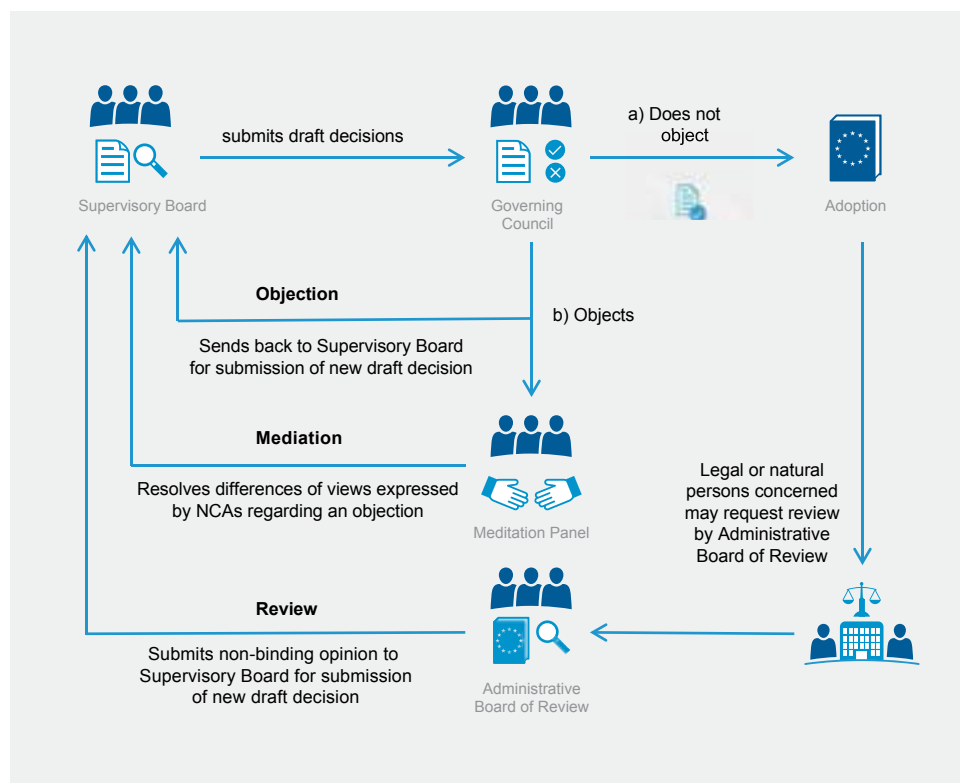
Supervisory Board

submits draft decisions

Governing Council

a) Does not object

Adoption

Objection

b) Objects

Sends back to Supervisory Board for submission of new draft decision

Mediation

Resolves differences of views expressed by NCAs regarding an objection

Meditation Panel

Legal or natural persons concerned may request review by Administrative Board of Review

Review

Submits non-binding opinion to Supervisory Board for submission of new draft decision

Administrative Board of Review